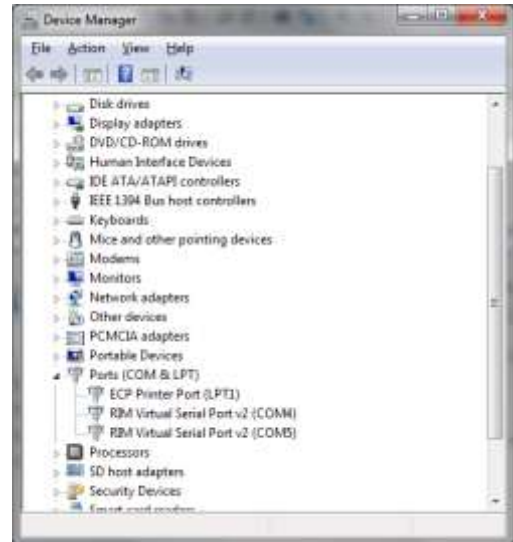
Device Manager

File Action View Help

Disk drives
Display adapters
DVD/CD-ROM drives
Human Interface Devices
IDE ATA/ATAPI controllers
IEEE 1394 Bus host controllers
Keyboards
Mice and other pointing devices
Modems
Monitors
Network adapters
Other devices
PCMCIA adapters
Portable Devices
Ports (COM & LPT)
ECP Printer Port (LPT1)
RIM Virtual Serial Port v2 (COM4)
RIM Virtual Serial Port v2 (COM5)
Processors
SD host adapters
Security Devices
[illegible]